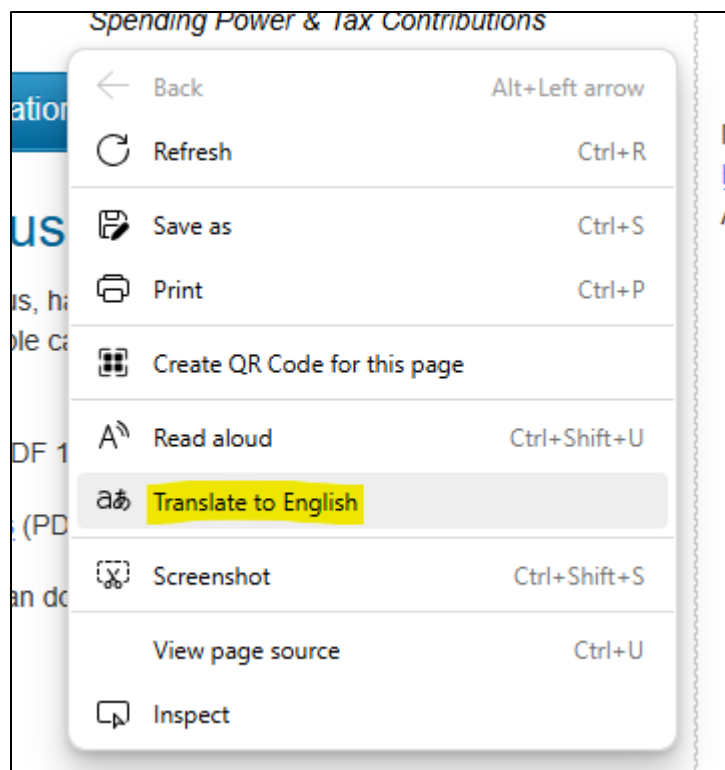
Spending Power & Tax Contributions

ation

us

us, ha
ole ca

DF 1

(PD

an do

Back Alt+Left arrow
Refresh Ctrl+R
Save as Ctrl+S
Print Ctrl+P
Create QR Code for this page
Read aloud Ctrl+Shift+U
Translate to English
Screenshot Ctrl+Shift+S
View page source Ctrl+U
Inspect